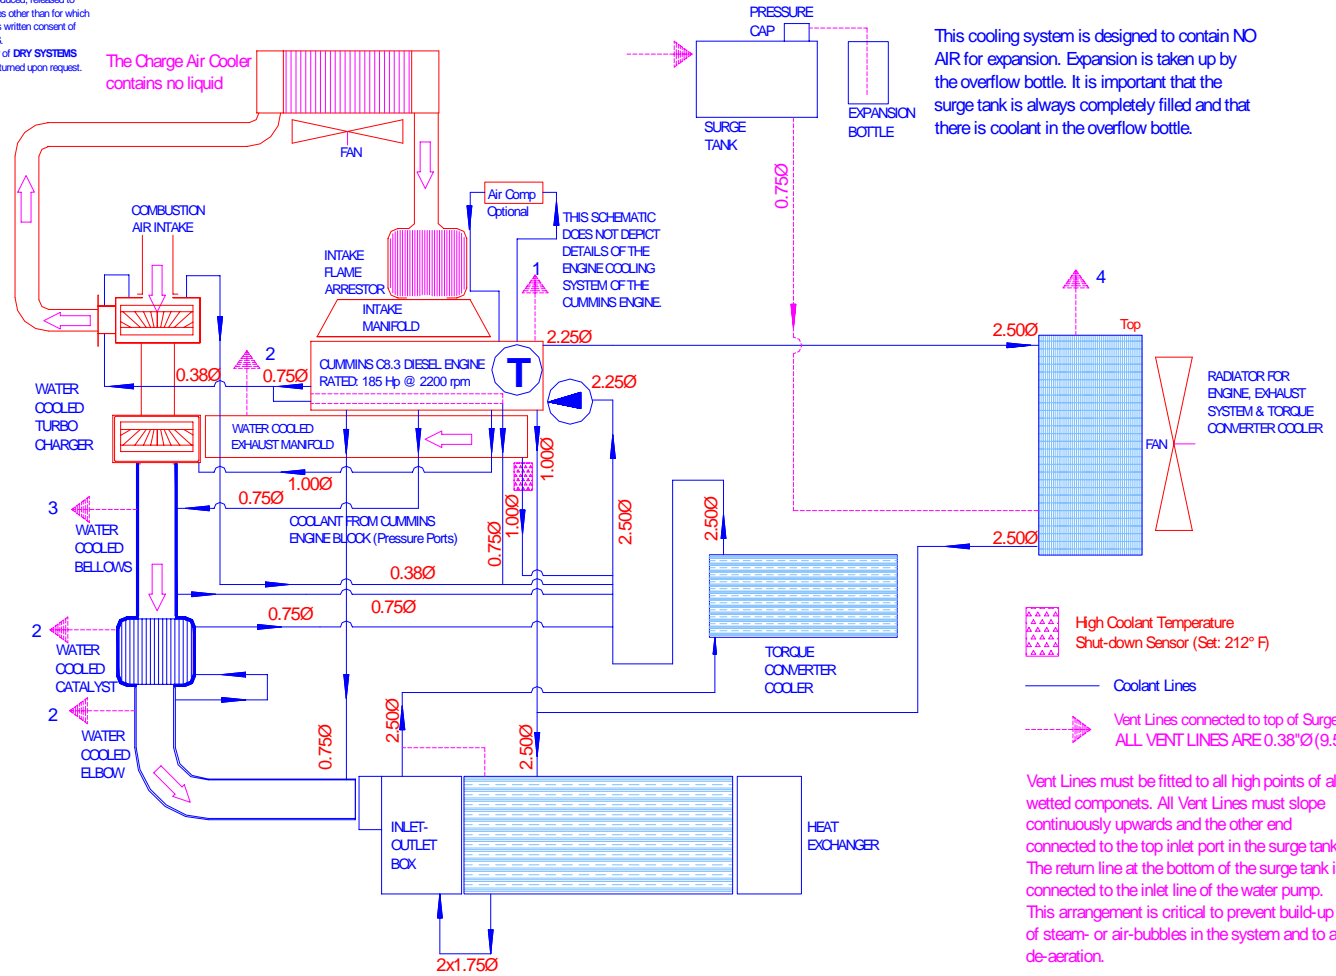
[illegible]duced, released to
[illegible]s other than for which
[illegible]s written consent of
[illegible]
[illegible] of DRY SYSTEMS
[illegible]turned upon request.

The Charge Air Cooler contains no liquid

FAN

PRESSURE CAP

SURGE TANK

EXPANSION BOTTLE

This cooling system is designed to contain NO AIR for expansion. Expansion is taken up by the overflow bottle. It is important that the surge tank is always completely filled and that there is coolant in the overflow bottle.

0.75Ø

COMBUSTION AIR INTAKE

Air Comp Optional

THIS SCHEMATIC DOES NOT DEPICT DETAILS OF THE ENGINE COOLING SYSTEM OF THE CUMMINS ENGINE.

INTAKE FLAME ARRESTOR

INTAKE MANIFOLD

1

2.25Ø

4

2.50Ø

Top

RADIATOR FOR ENGINE, EXHAUST SYSTEM & TORQUE CONVERTER COOLER

FAN

2

0.38Ø

0.75Ø

CUMMINS C8.3 DIESEL ENGINE RATED: 185 Hp @ 2200 rpm

T

2.25Ø

WATER COOLED TURBO CHARGER

WATER COOLED EXHAUST MANIFOLD

1.00Ø

1.00Ø

0.75Ø

3

WATER COOLED BELLOWS

COOLANT FROM CUMMINS ENGINE BLOCK (Pressure Ports)

0.75Ø

1.00Ø

2.50Ø

2.50Ø

2.50Ø

0.38Ø

2

0.75Ø

0.75Ø

WATER COOLED CATALYST

TORQUE CONVERTER COOLER

High Coolant Temperature Shut-down Sensor (Set: 212° F)

Coolant Lines

2

WATER COOLED ELBOW

0.75Ø

2.50Ø

2.50Ø

Vent Lines connected to top of Surge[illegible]
ALL VENT LINES ARE 0.38"Ø (9.5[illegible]

Vent Lines must be fitted to all high points of al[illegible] wetted componets. All Vent Lines must slope continuously upwards and the other end connected to the top inlet port in the surge tank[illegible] The return line at the bottom of the surge tank i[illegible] connected to the inlet line of the water pump. This arrangement is critical to prevent build-up of steam- or air-bubbles in the system and to a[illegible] de-aeration.

INLET-OUTLET BOX

HEAT EXCHANGER

2x1.75Ø